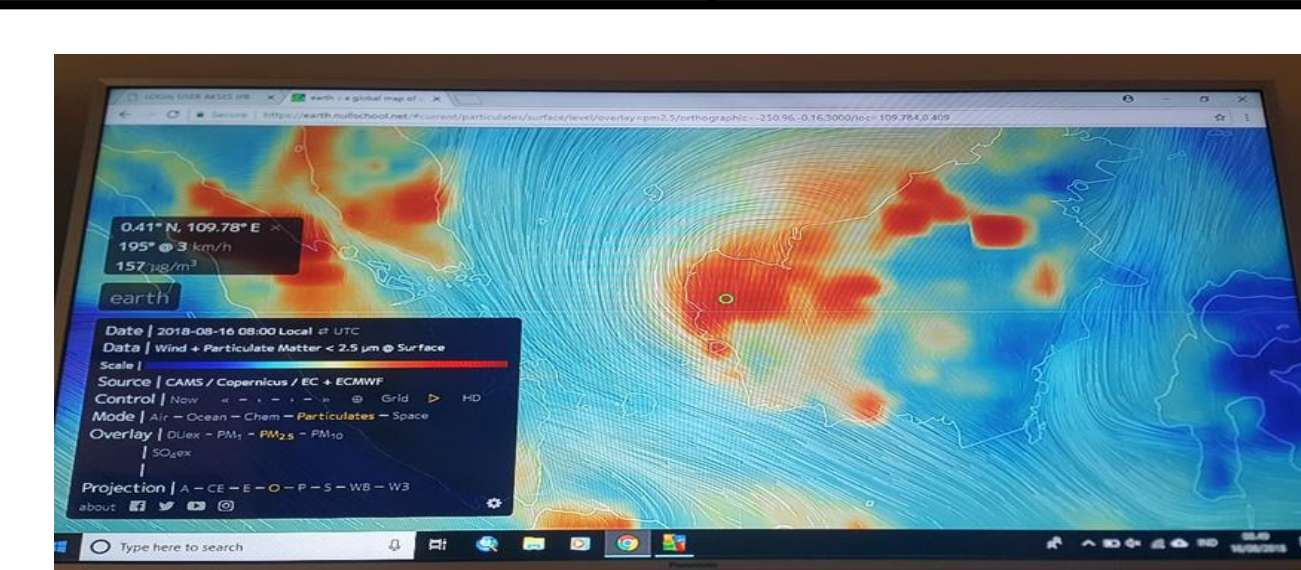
LOGIN USER AKSES IPB × earth :: a global map of × 

Secure | https://earth.nullschool.net/#current/particulates/surface/level/overlay=pm2.5/orthographic=-250.96,-0.16,5000/loc=109.784,0.409

0.41° N, 109.78° E ×
195° @ 3 km/h
157 μg/m³

earth

Date | 2018-08-16 08:00 Local ⇄ UTC
Data | Wind + Particulate Matter < 2.5 μm @ Surface
Scale |
Source | CAMS / Copernicus / EC + ECMWF
Control | Now « ‹ › » ⊕ Grid ▷ HD
Mode | Air – Ocean – Chem – Particulates – Space
Overlay | DUex – PM$_1$ – PM$_{2.5}$ – PM$_{10}$
| SO$_4$ex
|
Projection | A – CE – E – O – P – S – WB – W3
about

Type here to search

IND
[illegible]
16/08/2018